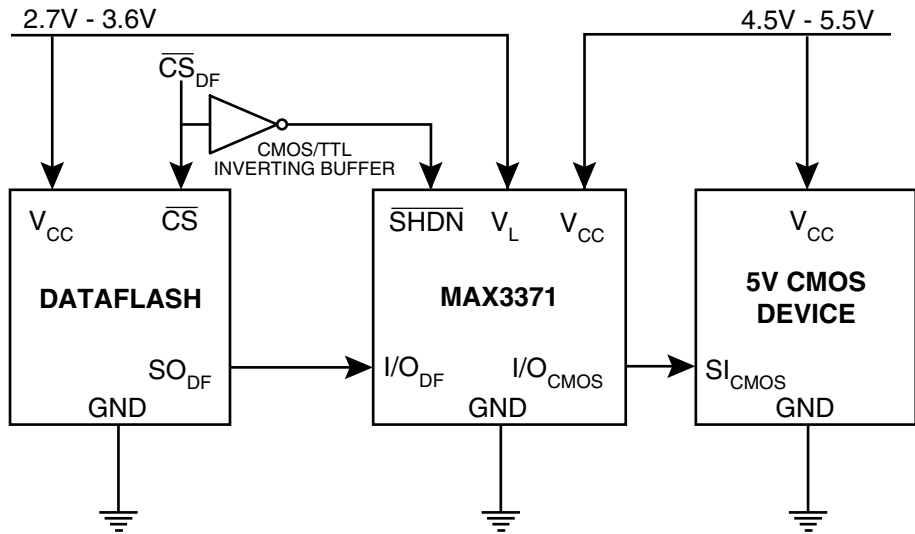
2.7V - 3.6V

4.5V - 5.5V

$\overline{CS}_{DF}$

CMOS/TTL INVERTING BUFFER

$V_{CC}$ $\overline{CS}$

DATAFLASH

$SO_{DF}$

GND

$\overline{SHDN}$ $V_L$ $V_{CC}$

MAX3371

$I/O_{DF}$ $I/O_{CMOS}$

GND

$V_{CC}$

5V CMOS DEVICE

$SI_{CMOS}$

GND